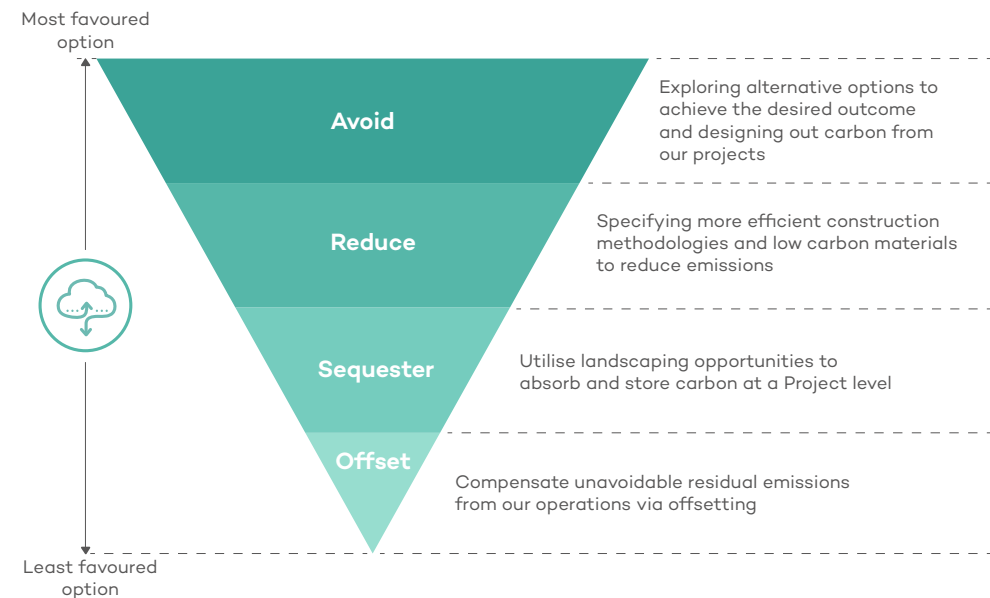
Most favoured option

Avoid

Exploring alternative options to achieve the desired outcome and designing out carbon from our projects

Reduce

Specifying more efficient construction methodologies and low carbon materials to reduce emissions

Sequester

Utilise landscaping opportunities to absorb and store carbon at a Project level

Offset

Compensate unavoidable residual emissions from our operations via offsetting

Least favoured option